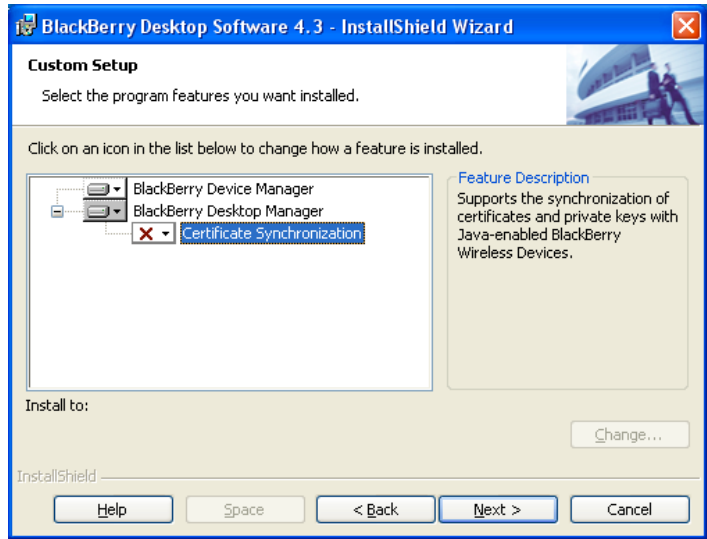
BlackBerry Desktop Software 4.3 - InstallShield Wizard

Custom Setup

Select the program features you want installed.

Click on an icon in the list below to change how a feature is installed.

BlackBerry Device Manager
BlackBerry Desktop Manager
Certificate Synchronization

Feature Description
Supports the synchronization of certificates and private keys with Java-enabled BlackBerry Wireless Devices.

Install to:

Change...

InstallShield

Help
Space
< Back
Next >
Cancel